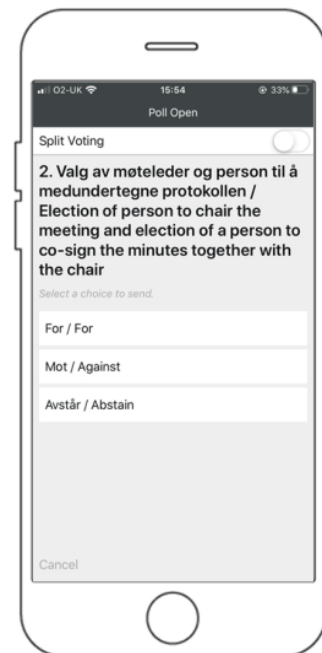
O2-UK 15:54 33%

Poll Open

Split Voting

2. Valg av møteleder og person til å medundertegne protokollen / Election of person to chair the meeting and election of a person to co-sign the minutes together with the chair

Select a choice to send.

For / For

Mot / Against

Avstår / Abstain

Cancel